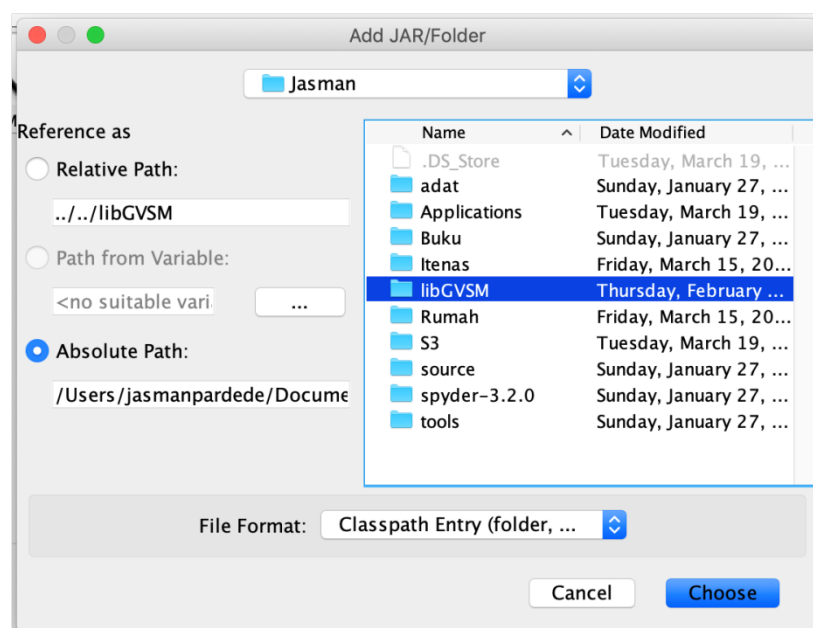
Add JAR/Folder

Jasman

Reference as

Relative Path:

../../libGVSM

Path from Variable:

<no suitable vari

...

Absolute Path:

/Users/jasmanpardede/Docume

| Name | Date Modified |
|---|---|
| .DS_Store | Tuesday, March 19, ... |
| adat | Sunday, January 27, ... |
| Applications | Tuesday, March 19, ... |
| Buku | Sunday, January 27, ... |
| Itenas | Friday, March 15, 20... |
| libGVSM | Thursday, February ... |
| Rumah | Friday, March 15, 20... |
| S3 | Tuesday, March 19, ... |
| source | Sunday, January 27, ... |
| spyder-3.2.0 | Sunday, January 27, ... |
| tools | Sunday, January 27, ... |

File Format: Classpath Entry (folder, ...

Cancel

Choose